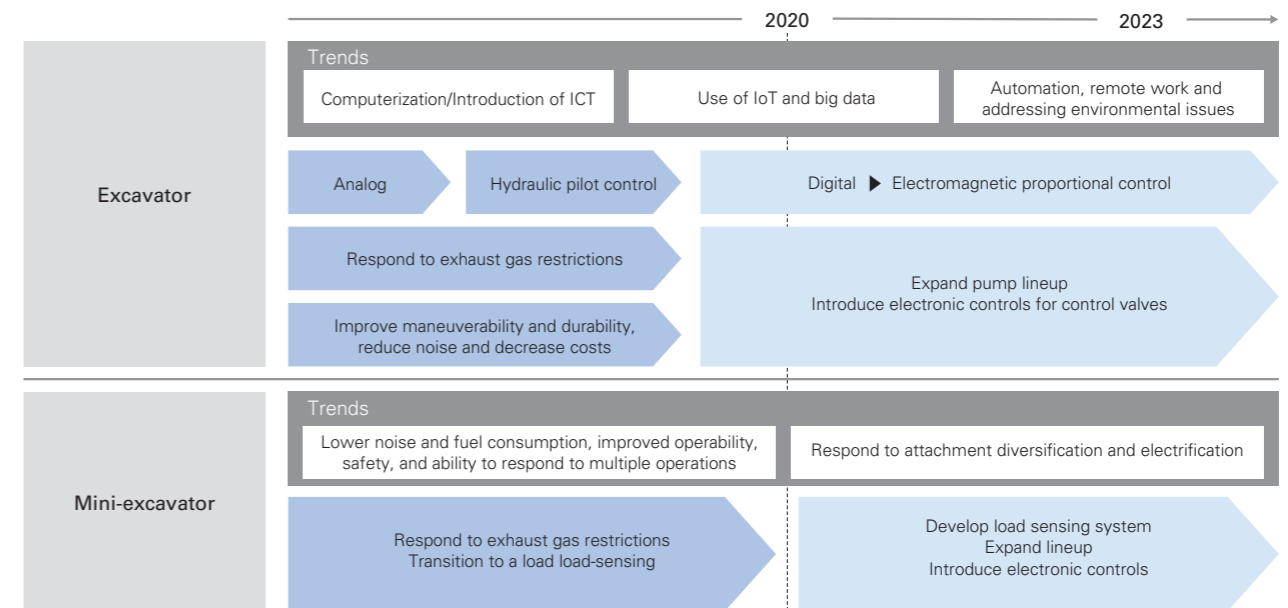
2020

2023

Excavator

Trends

Computerization/Introduction of ICT

Use of IoT and big data

Automation, remote work and addressing environmental issues

Analog

Hydraulic pilot control

Digital ▶ Electromagnetic proportional control

Respond to exhaust gas restrictions

Improve maneuverability and durability, reduce noise and decrease costs

Expand pump lineup
Introduce electronic controls for control valves

Mini-excavator

Trends

Lower noise and fuel consumption, improved operability, safety, and ability to respond to multiple operations

Respond to attachment diversification and electrification

Respond to exhaust gas restrictions
Transition to a load load-sensing

Develop load sensing system
Expand lineup
Introduce electronic controls